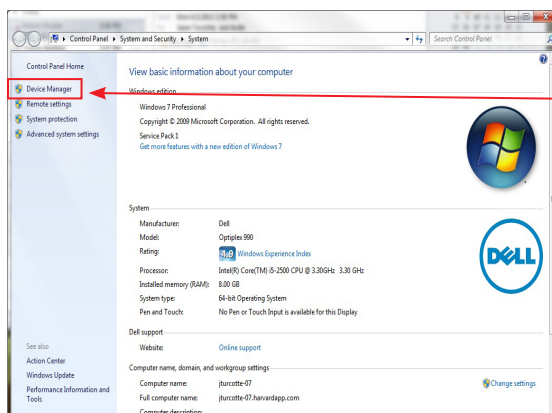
Control Panel ▸ System and Security ▸ System

Search Control Panel

Control Panel Home

Device Manager

Remote settings

System protection

Advanced system settings

View basic information about your computer

Windows edition

Windows 7 Professional

Copyright © 2009 Microsoft Corporation. All rights reserved.

Service Pack 1

Get more features with a new edition of Windows 7

System

| | |
|---|---|
| Manufacturer: | Dell |
| Model: | Optiplex 990 |
| Rating: | 4.9 Windows Experience Index |
| Processor: | Intel(R) Core(TM) i5-2500 CPU @ 3.30GHz 3.30 GHz |
| Installed memory (RAM): | 8.00 GB |
| System type: | 64-bit Operating System |
| Pen and Touch: | No Pen or Touch Input is available for this Display |

DELL

Dell support

Website: Online support

Computer name, domain, and workgroup settings

Computer name: jturcotte-07

Change settings

Full computer name: jturcotte-07.harvardapp.com

Computer description:

See also

Action Center

Windows Update

Performance Information and Tools